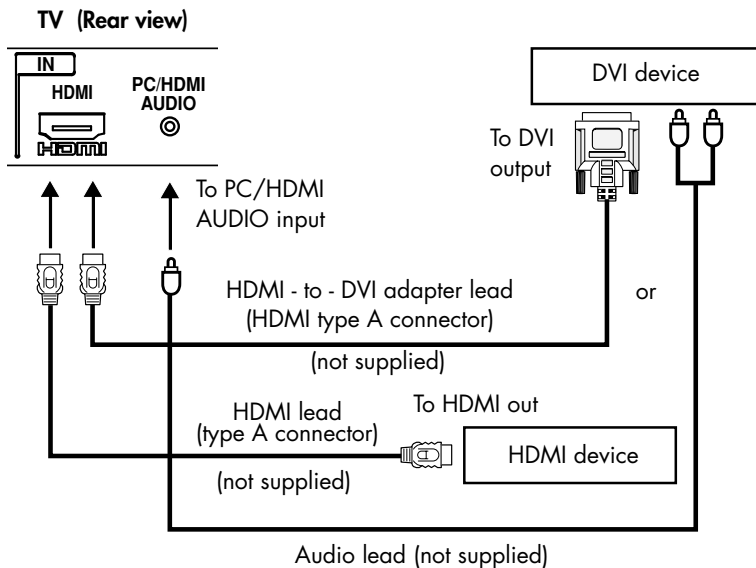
TV (Rear view)

IN
HDMI
HDMI
PC/HDMI AUDIO

DVI device

To DVI output

To PC/HDMI AUDIO input

HDMI - to - DVI adapter lead (HDMI type A connector)

or

(not supplied)

HDMI lead (type A connector)

To HDMI out

HDMI device

(not supplied)

Audio lead (not supplied)